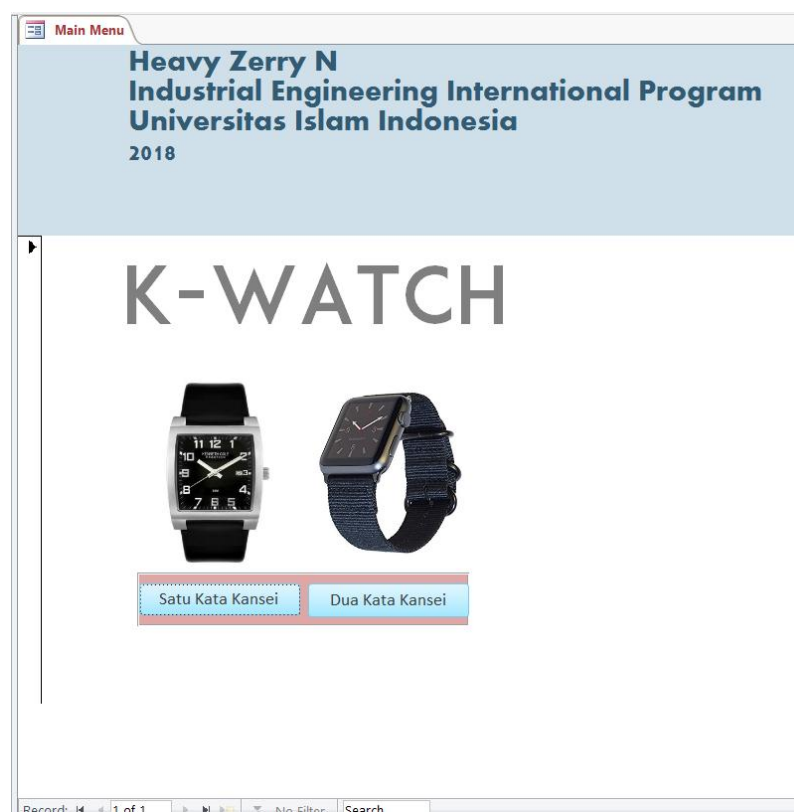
Main Menu

Heavy Zerry N
Industrial Engineering International Program
Universitas Islam Indonesia
2018

K-WATCH

11 12 1
10 2
9 3
8 4
7 6 5

Satu Kata Kansei
Dua Kata Kansei

Record: 1 of 1 No Filter Search